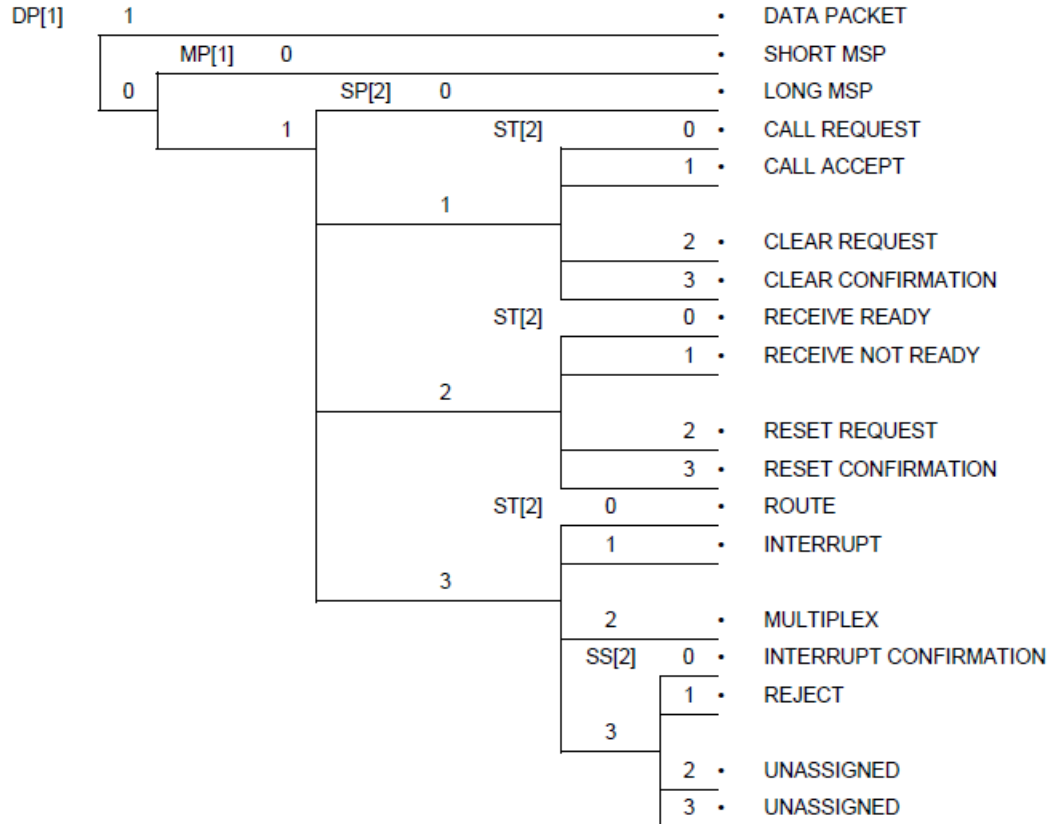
DP[1] 1 • DATA PACKET

MP[1] 0 • SHORT MSP

0 SP[2] 0 • LONG MSP

1 ST[2] 0 • CALL REQUEST

1 • CALL ACCEPT

1

2 • CLEAR REQUEST

3 • CLEAR CONFIRMATION

ST[2] 0 • RECEIVE READY

1 • RECEIVE NOT READY

2

2 • RESET REQUEST

3 • RESET CONFIRMATION

ST[2] 0 • ROUTE

1 • INTERRUPT

3

2 • MULTIPLEX

SS[2] 0 • INTERRUPT CONFIRMATION

1 • REJECT

3

2 • UNASSIGNED

3 • UNASSIGNED